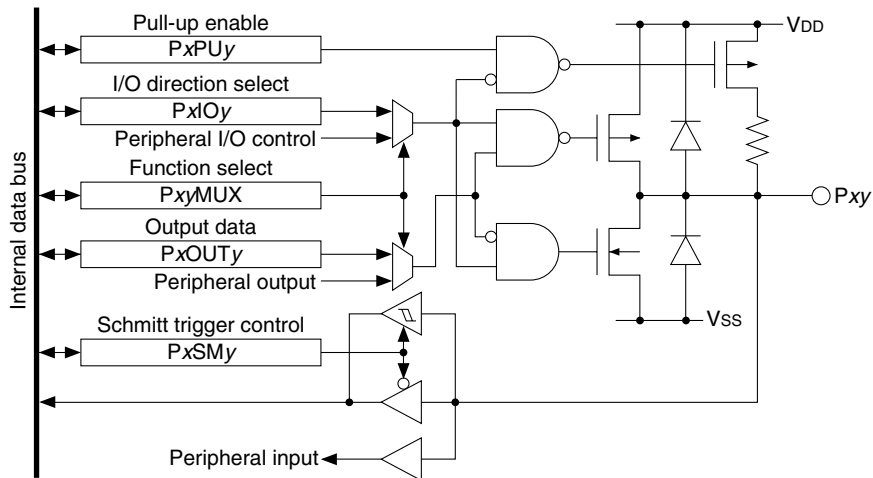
Internal data bus

Pull-up enable

P*x*PU*y*

I/O direction select

P*x*IO*y*

Peripheral I/O control

Function select

P*xy*MUX

Output data

P*x*OUT*y*

Peripheral output

Schmitt trigger control

P*x*SM*y*

Peripheral input

$V_{DD}$

P*xy*

$V_{SS}$